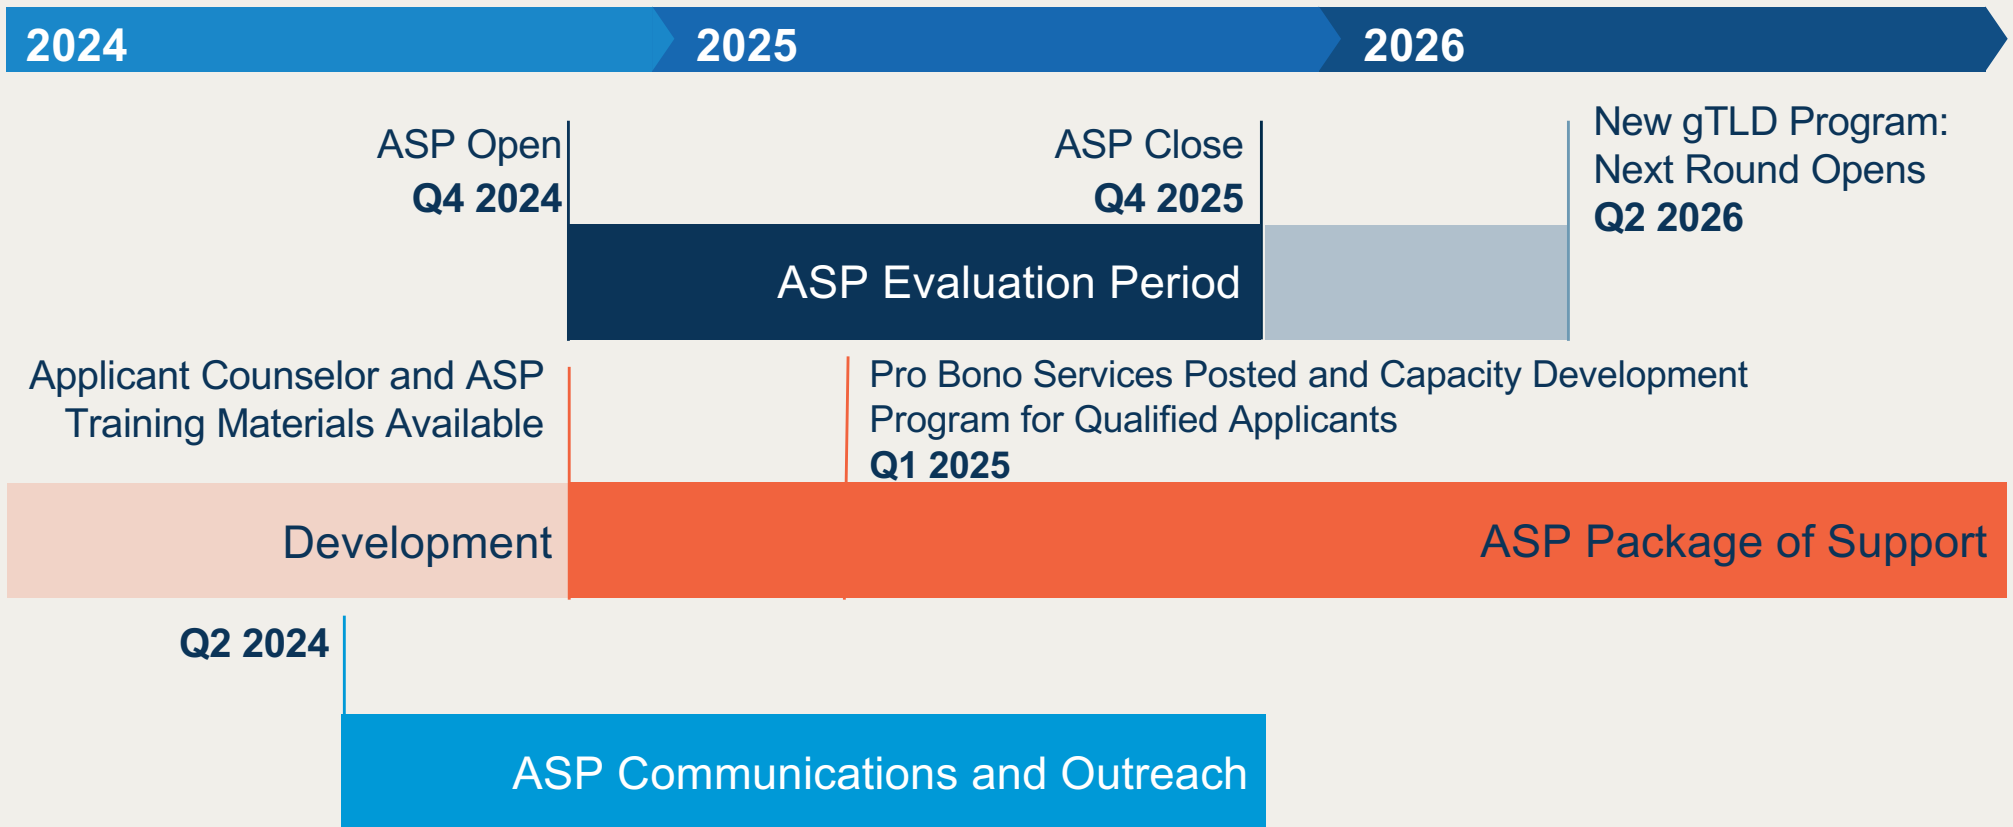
2024

2025

2026

ASP Open
Q4 2024

ASP Close
Q4 2025

New gTLD Program: Next Round Opens
Q2 2026

ASP Evaluation Period

Applicant Counselor and ASP Training Materials Available

Pro Bono Services Posted and Capacity Development Program for Qualified Applicants
Q1 2025

Development

ASP Package of Support

Q2 2024

ASP Communications and Outreach